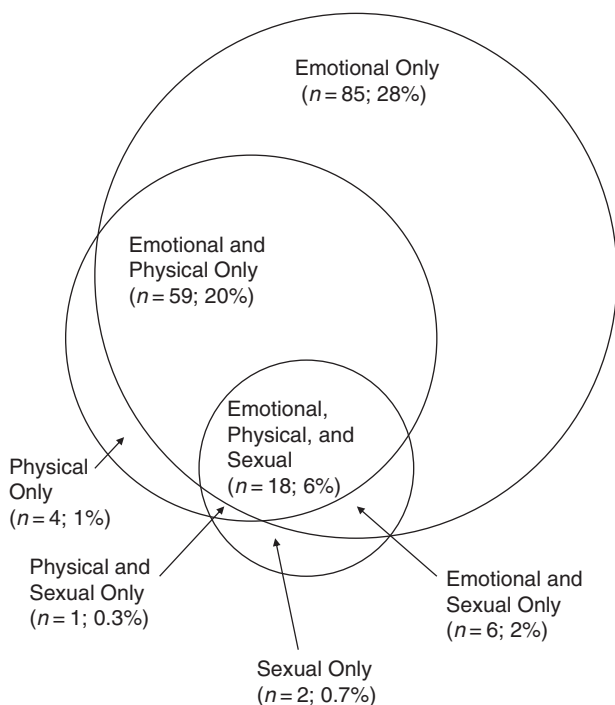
Emotional Only
($n = 85$; 28%)

Emotional and
Physical Only
($n = 59$; 20%)

Emotional,
Physical, and
Sexual
($n = 18$; 6%)

Physical
Only
($n = 4$; 1%)

Physical and
Sexual Only
($n = 1$; 0.3%)

Emotional and
Sexual Only
($n = 6$; 2%)

Sexual Only
($n = 2$; 0.7%)